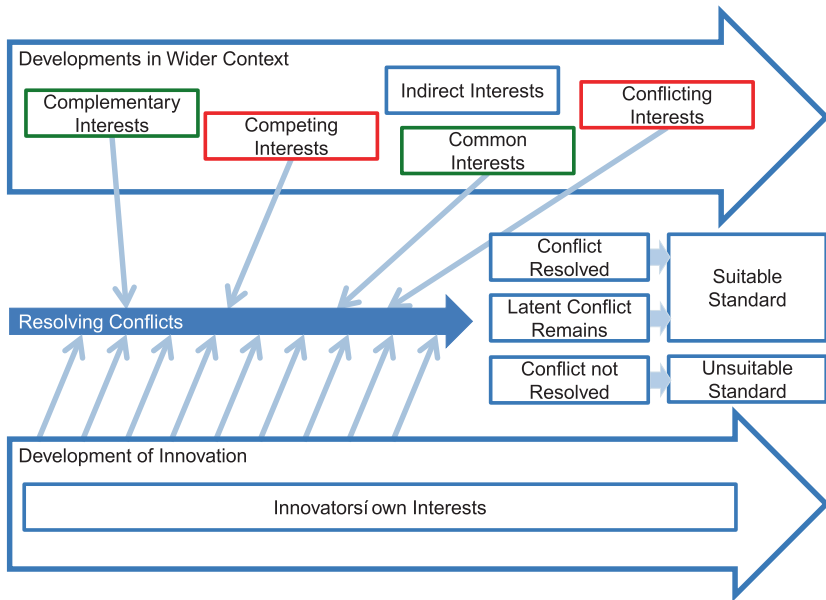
Developments in Wider Context

Complementary Interests

Competing Interests

Indirect Interests

Common Interests

Conflicting Interests

Conflict Resolved

Latent Conflict Remains

Conflict not Resolved

Suitable Standard

Unsuitable Standard

Resolving Conflicts

Development of Innovation

Innovatorsí own Interests